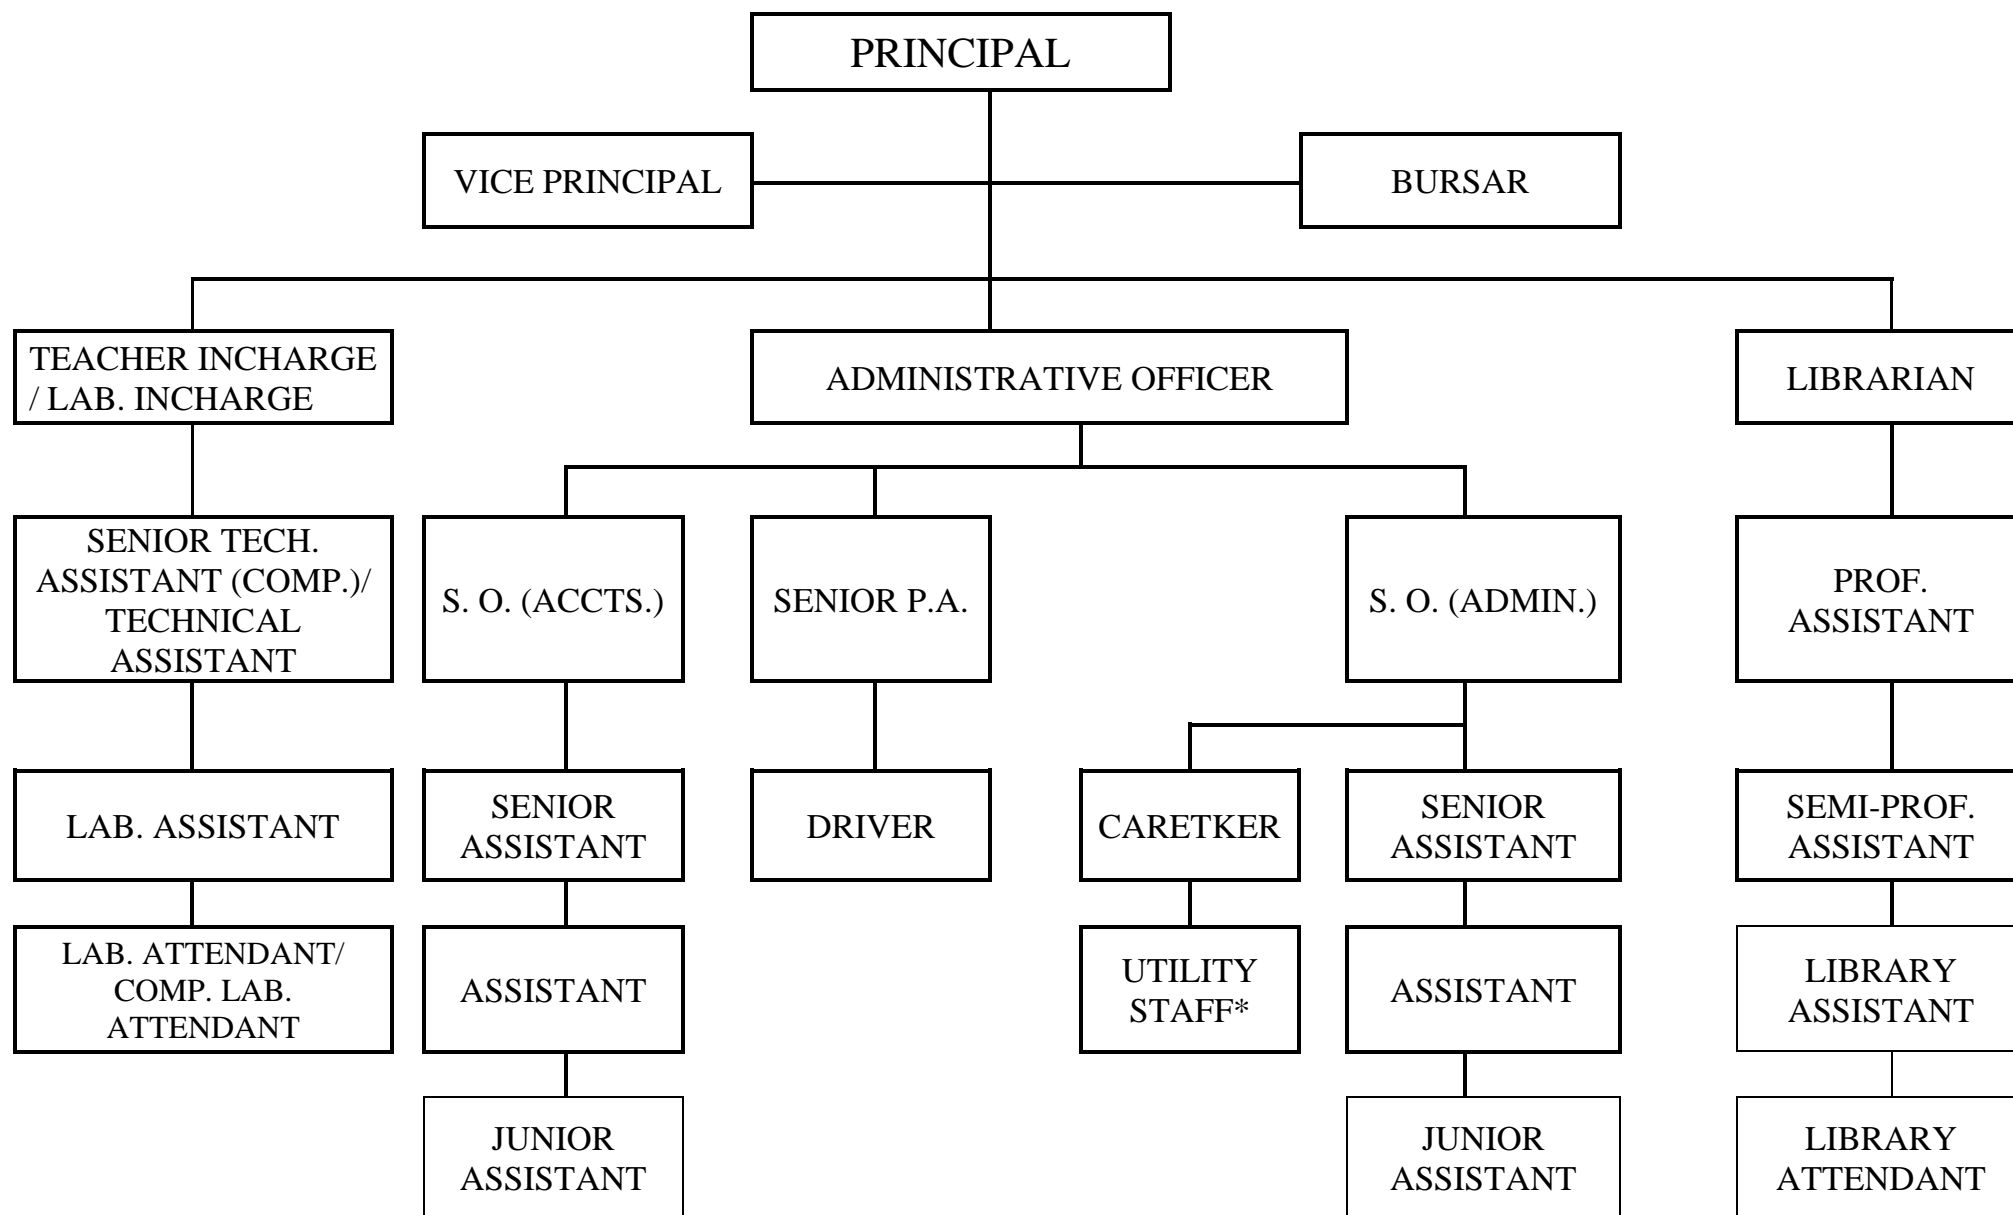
PRINCIPAL

VICE PRINCIPAL

BURSAR

TEACHER INCHARGE / LAB. INCHARGE

ADMINISTRATIVE OFFICER

LIBRARIAN

SENIOR TECH. ASSISTANT (COMP.)/ TECHNICAL ASSISTANT

S. O. (ACCTS.)

SENIOR P.A.

S. O. (ADMIN.)

PROF. ASSISTANT

LAB. ASSISTANT

SENIOR ASSISTANT

DRIVER

CARETKER

SENIOR ASSISTANT

SEMI-PROF. ASSISTANT

LAB. ATTENDANT/ COMP. LAB. ATTENDANT

ASSISTANT

UTILITY STAFF*

ASSISTANT

LIBRARY ASSISTANT

JUNIOR ASSISTANT

JUNIOR ASSISTANT

LIBRARY ATTENDANT